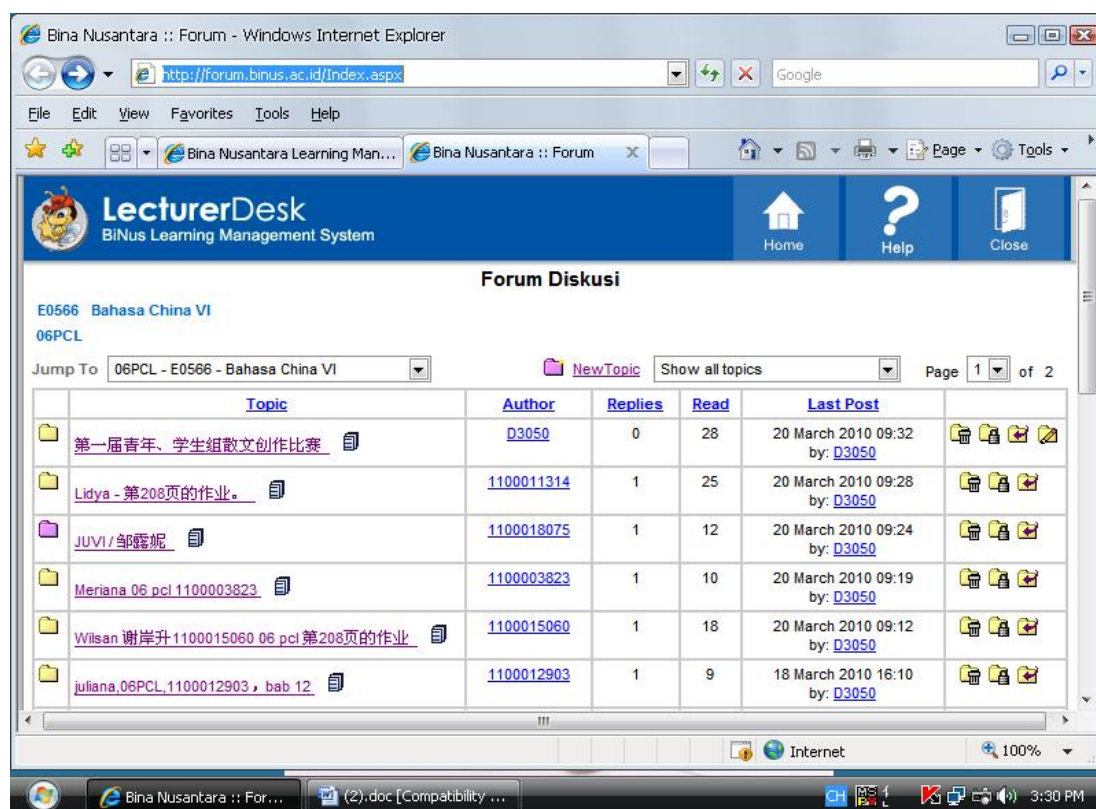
Bina Nusantara :: Forum - Windows Internet Explorer

http://forum.binus.ac.id/Index.aspx

Google

File Edit View Favorites Tools Help

Bina Nusantara Learning Man...

Bina Nusantara :: Forum

Page Tools

LecturerDesk
BiNus Learning Management System

Home Help Close

Forum Diskusi

E0566 Bahasa China VI
06PCL

Jump To 06PCL - E0566 - Bahasa China VI

NewTopic Show all topics Page 1 of 2

| | Topic | Author | Replies | Read | Last Post | |
|---|---|---|---|---|---|---|
| | 第一届青年、学生组散文创作比赛 | D3050 | 0 | 28 | 20 March 2010 09:32 by: D3050 | |
| | Lidya - 第208页的作业。 | 1100011314 | 1 | 25 | 20 March 2010 09:28 by: D3050 | |
| | JUVI/邹露妮 | 1100018075 | 1 | 12 | 20 March 2010 09:24 by: D3050 | |
| | Meriana 06 pcl 1100003823 | 1100003823 | 1 | 10 | 20 March 2010 09:19 by: D3050 | |
| | Wilsan 谢岸升1100015060 06 pcl 第208页的作业 | 1100015060 | 1 | 18 | 20 March 2010 09:12 by: D3050 | |
| | juliana,06PCL,1100012903，bab 12 | 1100012903 | 1 | 9 | 18 March 2010 16:10 by: D3050 | |

Internet 100%

Bina Nusantara :: For... (2).doc [Compatibility ...

CH 3:30 PM